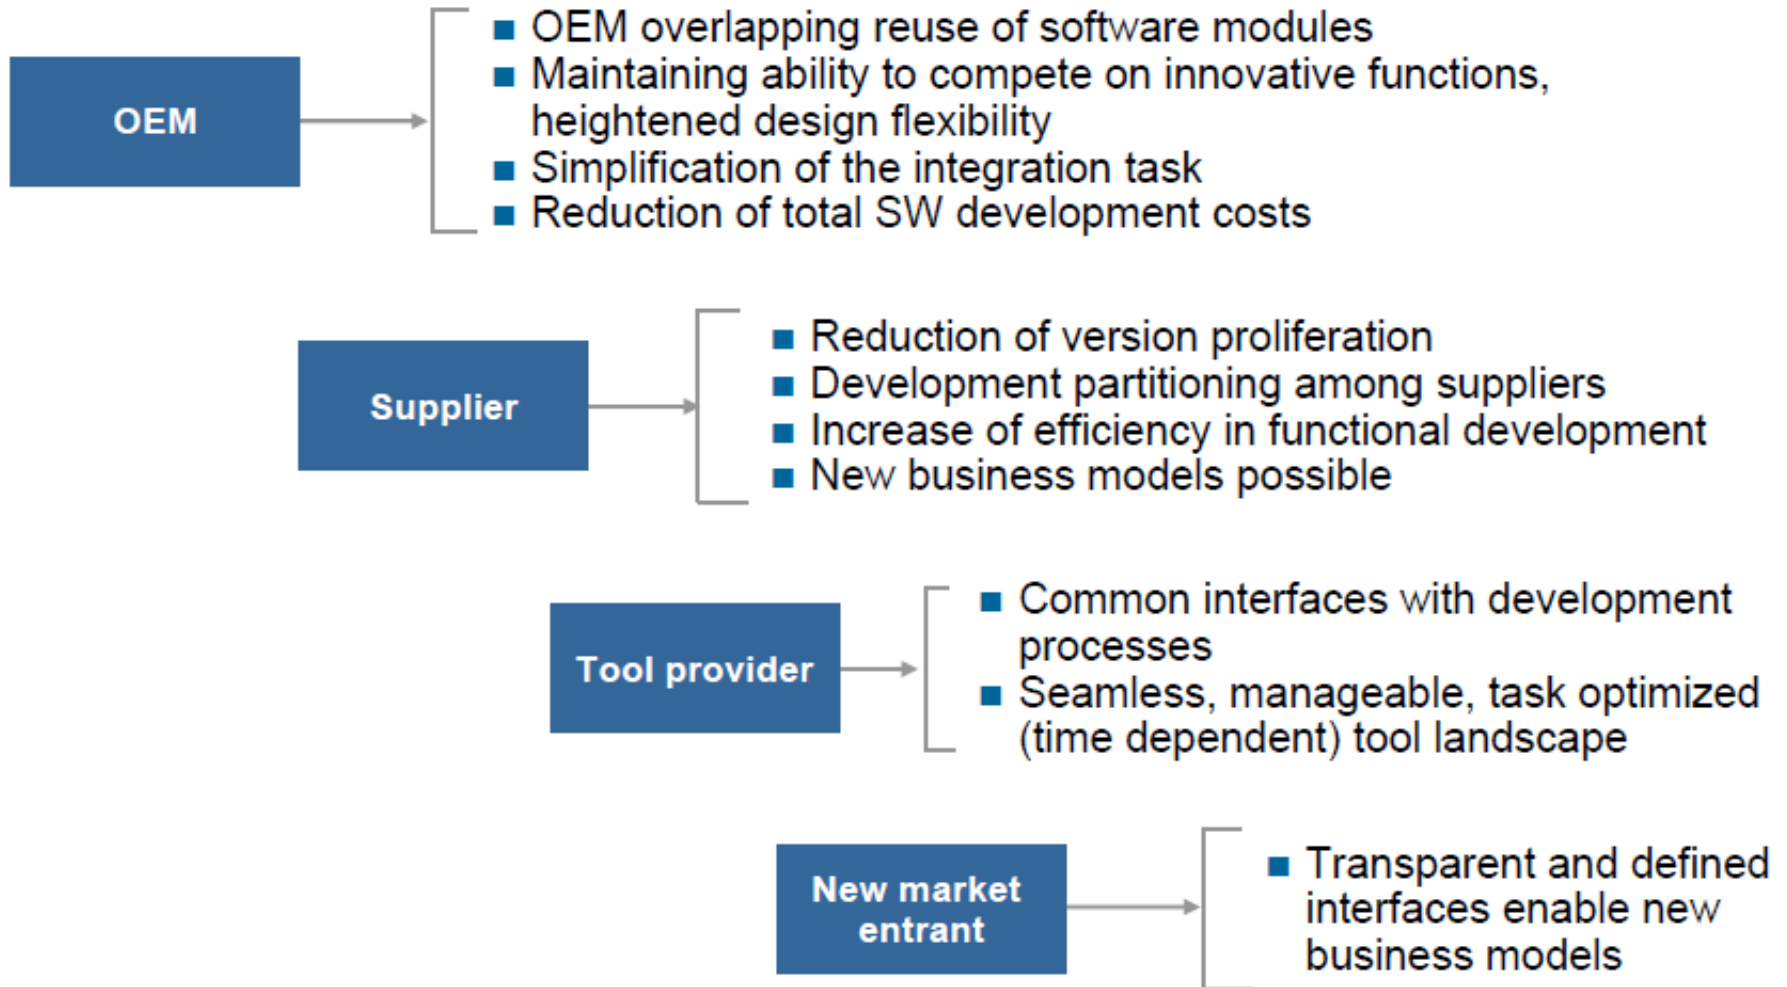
OEM

■ OEM overlapping reuse of software modules
■ Maintaining ability to compete on innovative functions, heightened design flexibility
■ Simplification of the integration task
■ Reduction of total SW development costs

Supplier

■ Reduction of version proliferation
■ Development partitioning among suppliers
■ Increase of efficiency in functional development
■ New business models possible

Tool provider

■ Common interfaces with development processes
■ Seamless, manageable, task optimized (time dependent) tool landscape

New market entrant

■ Transparent and defined interfaces enable new business models